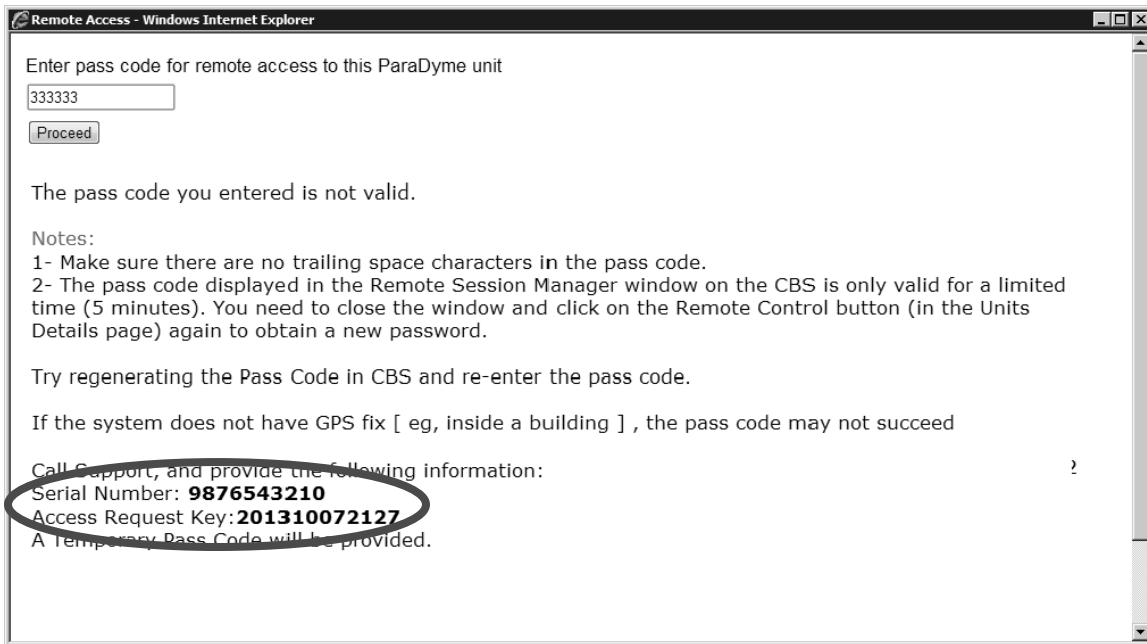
Remote Access - Windows Internet Explorer

Enter pass code for remote access to this ParaDyme unit

333333

Proceed

The pass code you entered is not valid.

Notes:
1- Make sure there are no trailing space characters in the pass code.
2- The pass code displayed in the Remote Session Manager window on the CBS is only valid for a limited time (5 minutes). You need to close the window and click on the Remote Control button (in the Units Details page) again to obtain a new password.

Try regenerating the Pass Code in CBS and re-enter the pass code.

If the system does not have GPS fix [ eg, inside a building ] , the pass code may not succeed

Call Support, and provide the following information:
Serial Number: **9876543210**
Access Request Key:**201310072127**
A Temporary Pass Code will be provided.